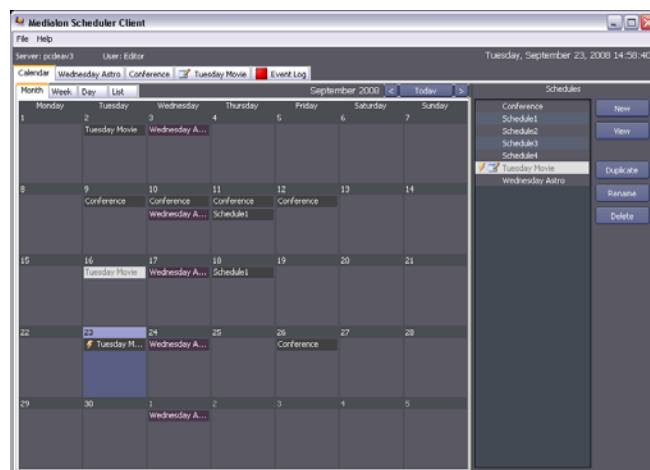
Medialon Scheduler Client

File Help

Server: pcdeav3 User: Editor

Tuesday, September 23, 2008 14:58:40

Calendar | Wednesday Astro | Conference | Tuesday Movie | Event Log

Month | Week | Day | List

September 2008 < Today >

| Monday | Tuesday | Wednesday | Thursday | Friday | Saturday | Sunday |
|---|---|---|---|---|---|---|
| 1 | 2 Tuesday Movie | 3 Wednesday A... | 4 | 5 | 6 | 7 |
| 8 | 9 Conference | 10 Conference Wednesday A... | 11 Conference Schedule1 | 12 Conference | 13 | 14 |
| 15 | 16 Tuesday Movie | 17 Wednesday A... | 18 Schedule1 | 19 | 20 | 21 |
| 22 | 23 Tuesday M... | 24 Wednesday A... | 25 | 26 Conference | 27 | 28 |
| 29 | 30 | 1 Wednesday A... | 2 | 3 | 4 | 5 |

Schedules

Conference
Schedule1
Schedule2
Schedule3
Schedule4
Tuesday Movie
Wednesday Astro

New
View
Duplicate
Rename
Delete